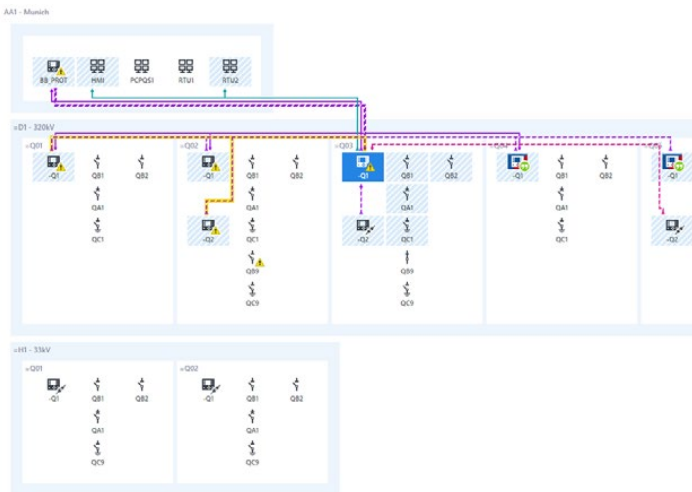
AA1 - Munich

BB_PROT
HMI
PCPQS1
RTU1
RTU2

=D1 - 320kV

=Q01
-Q1
QB1
QB2
QA1
QC1

=Q02
-Q1
QB1
QB2
QA1
-Q2
QC1
QB9
QC9

=Q03
-Q1
QB1
QB2
QA1
-Q2
QC1
QB9
QC9

=Q04
-Q1
QB1
QB2
QA1
QC1

=Q05
-Q1
-Q2

=H1 - 33kV

=Q01
-Q1
QB1
QB2
QA1
QC9

=Q02
-Q1
QB1
QB2
QA1
QC9